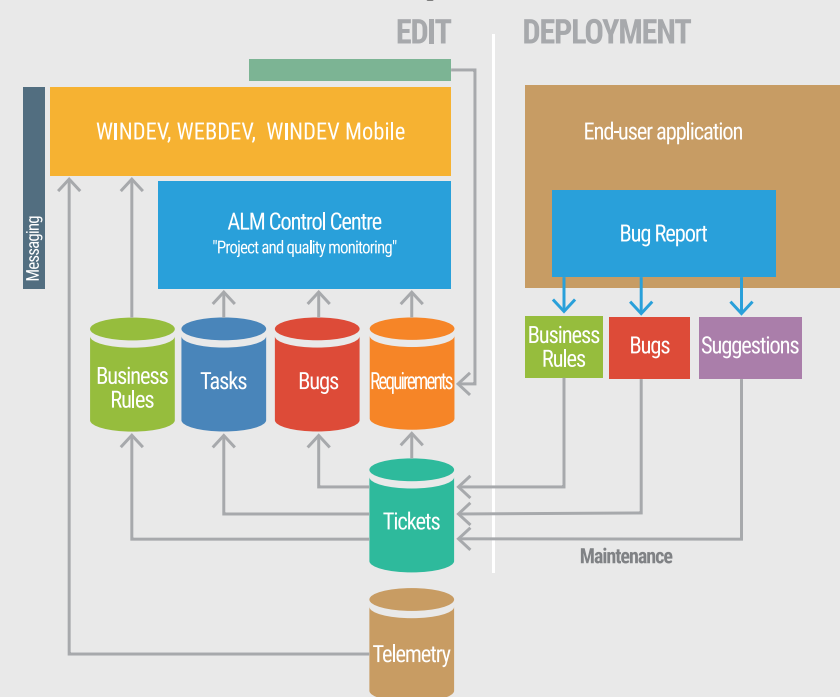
EDIT

DEPLOYMENT

Messaging

WINDEV, WEBDEV, WINDEV Mobile

ALM Control Centre
"Project and quality monitoring"

Business Rules

Tasks

Bugs

Requirements

Tickets

Telemetry

End-user application

Bug Report

Business Rules

Bugs

Suggestions

Maintenance